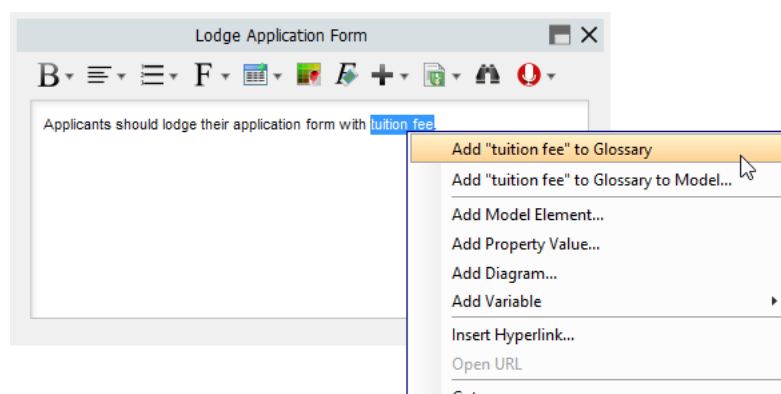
Lodge Application Form

B F

Applicants should lodge their application form with tuition fee.

Add "tuition fee" to Glossary
Add "tuition fee" to Glossary to Model...
Add Model Element...
Add Property Value...
Add Diagram...
Add Variable
Insert Hyperlink...
Open URL
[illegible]